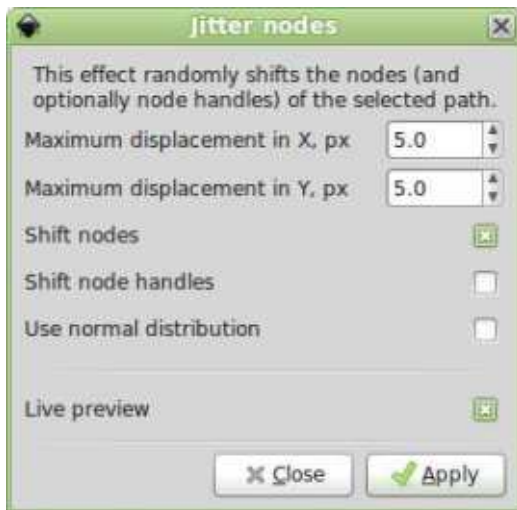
Jitter nodes

This effect randomly shifts the nodes (and optionally node handles) of the selected path.

Maximum displacement in X, px 5.0

Maximum displacement in Y, px 5.0

Shift nodes

Shift node handles

Use normal distribution

Live preview

Close

Apply